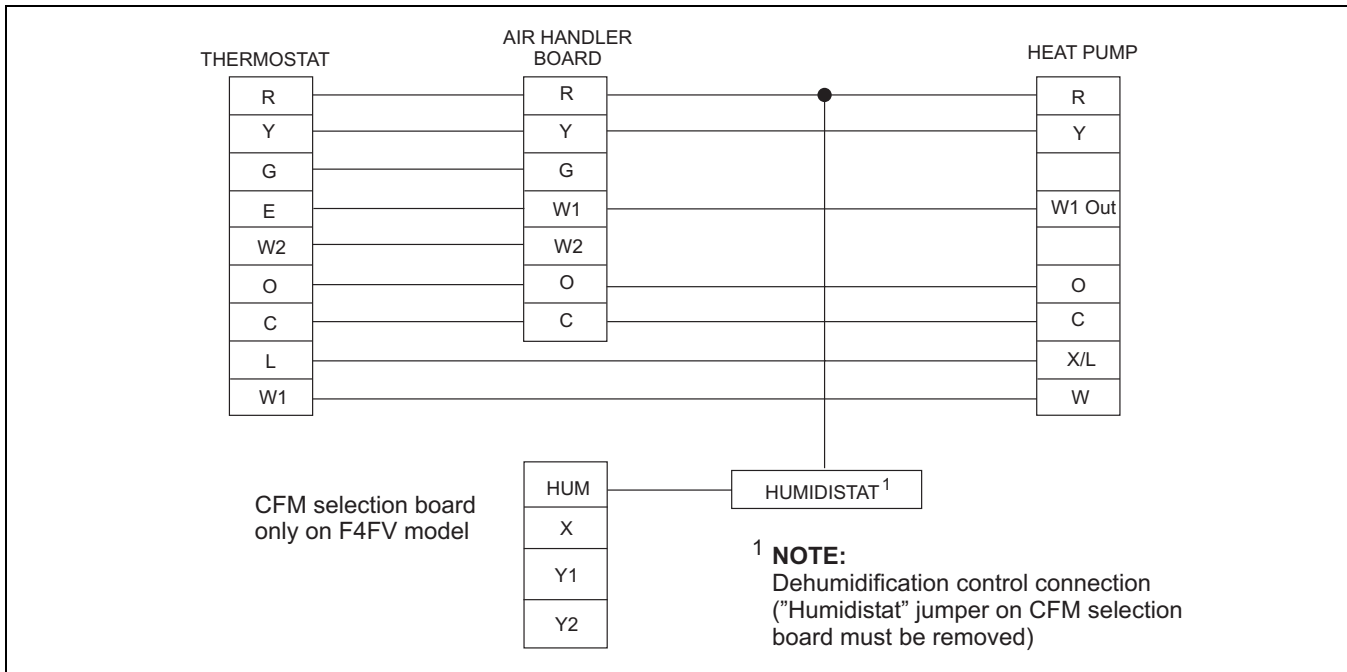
THERMOSTAT

AIR HANDLER BOARD

HEAT PUMP

| THERMOSTAT | AIR HANDLER BOARD | HEAT PUMP |
|---|---|---|
| R | R | R |
| Y | Y | Y |
| G | G | |
| E | W1 | W1 Out |
| W2 | W2 | |
| O | O | O |
| C | C | C |
| L | | X/L |
| W1 | | W |

CFM selection board only on F4FV model

HUM
X
Y1
Y2

HUMIDISTAT$^1$

$^1$ NOTE:
Dehumidification control connection ("Humidistat" jumper on CFM selection board must be removed)